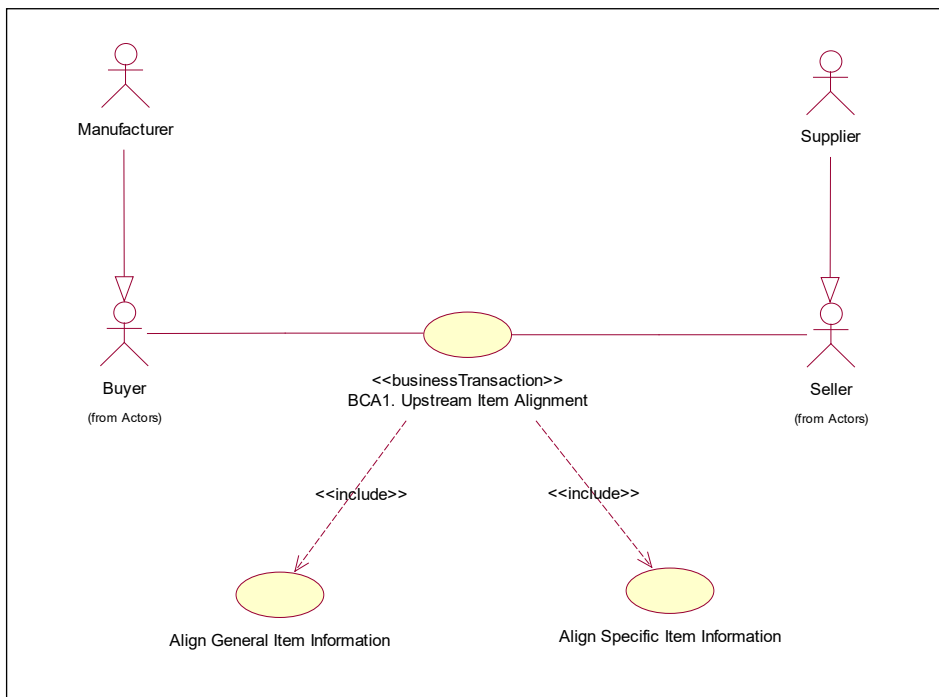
Manufacturer

Supplier

Buyer

(from Actors)

<<businessTransaction>>
BCA1. Upstream Item Alignment

Seller

(from Actors)

<<include>>

<<include>>

Align General Item Information

Align Specific Item Information